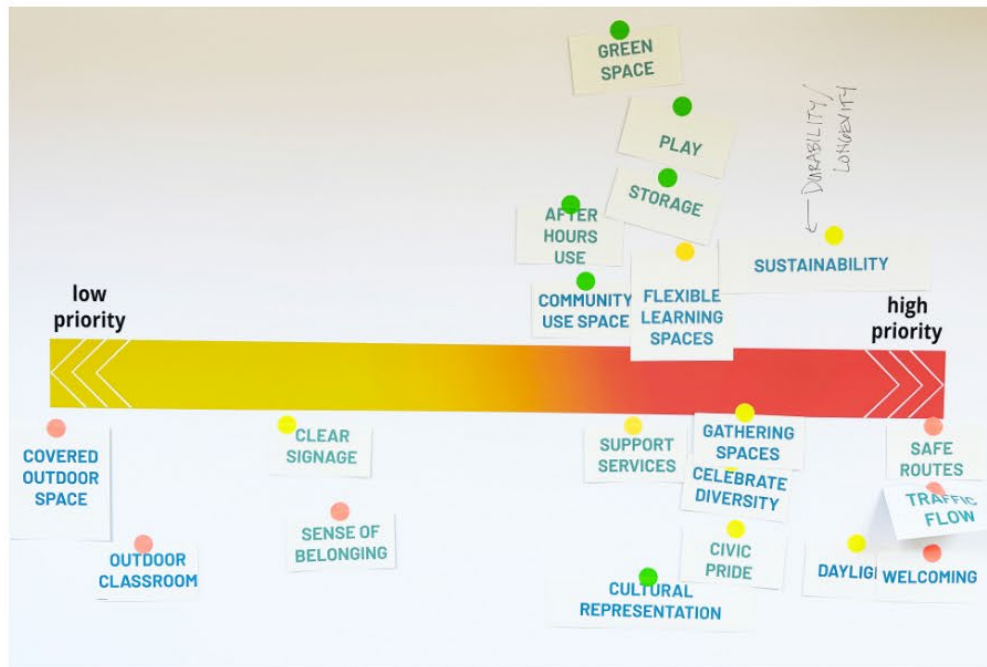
GREEN SPACE

PLAY

STORAGE

← DURABILITY / LONGEVITY

AFTER HOURS USE

SUSTAINABILITY

low priority

COMMUNITY USE SPACE

FLEXIBLE LEARNING SPACES

high priority

COVERED OUTDOOR SPACE

CLEAR SIGNAGE

SUPPORT SERVICES

GATHERING SPACES

SAFE ROUTES

CELEBRATE DIVERSITY

TRAFFIC FLOW

SENSE OF BELONGING

OUTDOOR CLASSROOM

CIVIC PRIDE

DAYLIG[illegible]

WELCOMING

CULTURAL REPRESENTATION